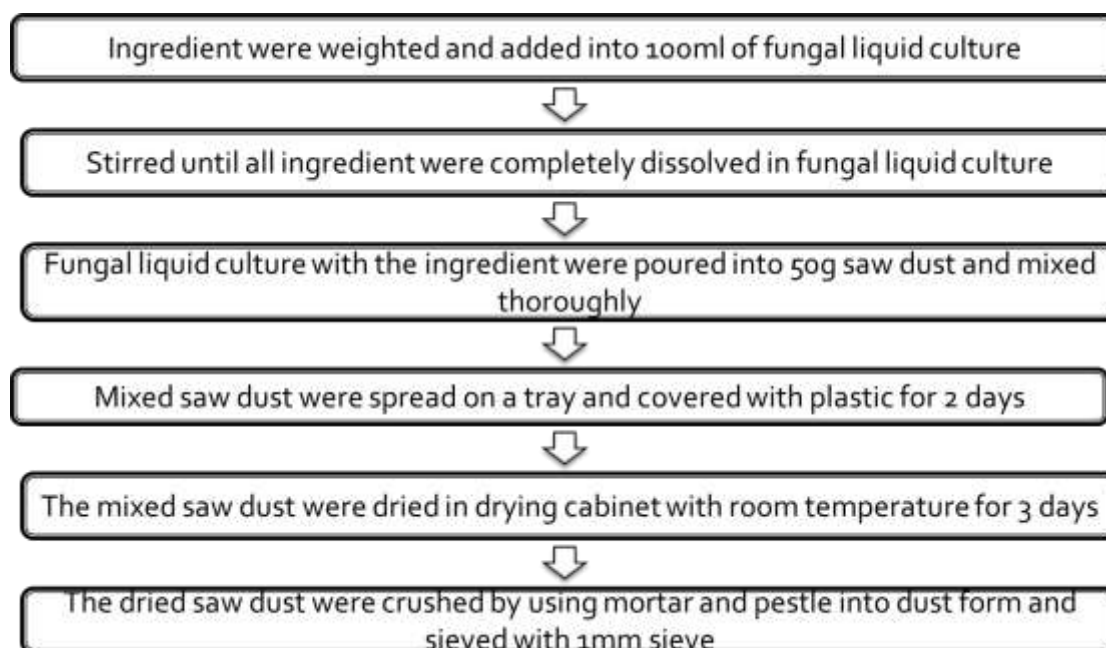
Ingredient were weighted and added into 100ml of fungal liquid culture

Stirred until all ingredient were completely dissolved in fungal liquid culture

Fungal liquid culture with the ingredient were poured into 50g saw dust and mixed thoroughly

Mixed saw dust were spread on a tray and covered with plastic for 2 days

The mixed saw dust were dried in drying cabinet with room temperature for 3 days

The dried saw dust were crushed by using mortar and pestle into dust form and sieved with 1mm sieve